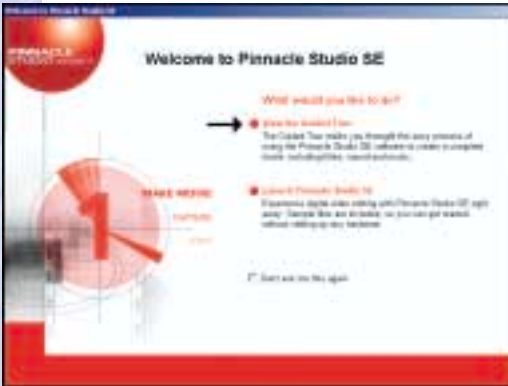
Pinnacle Studio SE

PINNACLE

Welcome to Pinnacle Studio SE

What would you like to do?

View the Guided Tour
The Guided Tour walks you through the easy process of using the Pinnacle Studio SE software to create a complete movie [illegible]

MAKE MOVIE
CAPTURE
EDIT

Launch Pinnacle Studio SE
Experience digital video editing with Pinnacle Studio SE right away! Sample files are included, so you can get started without setting up any hardware.

Don't show this again